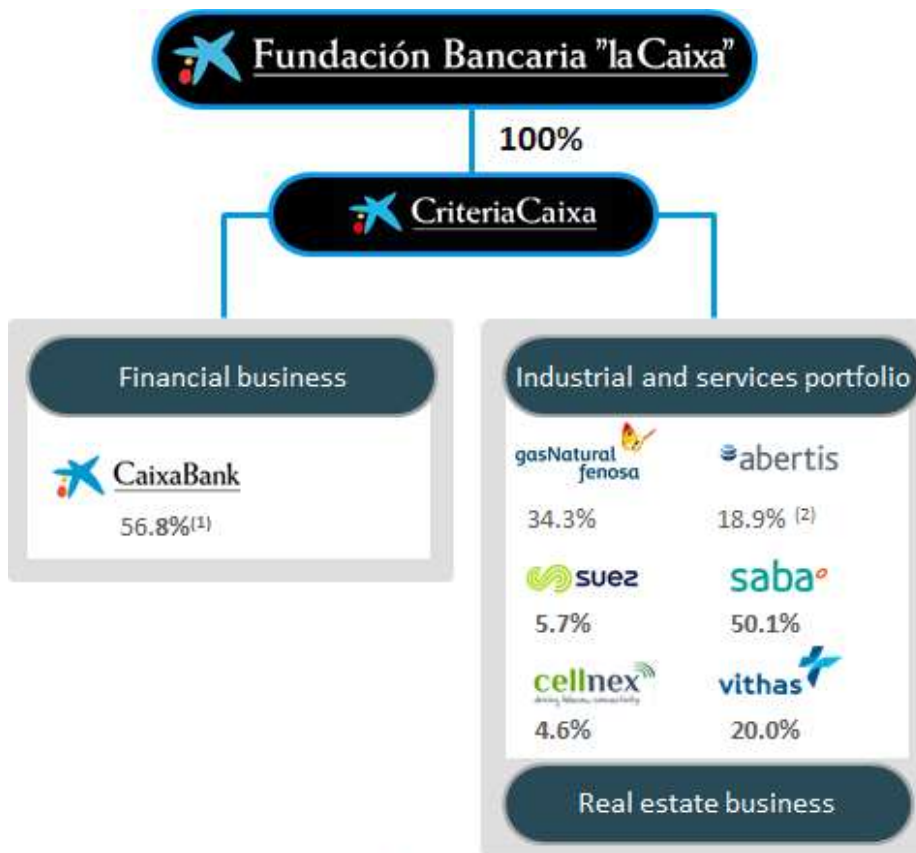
Fundación Bancaria "la Caixa"

100%

CriteriaCaixa

Financial business

CaixaBank

56.8%$^{(1)}$

Industrial and services portfolio

gasNatural fenosa

34.3%

abertis

18.9% $^{(2)}$

suez

5.7%

saba

50.1%

cellnex

driving telecom connectivity

4.6%

vithas

20.0%

Real estate business